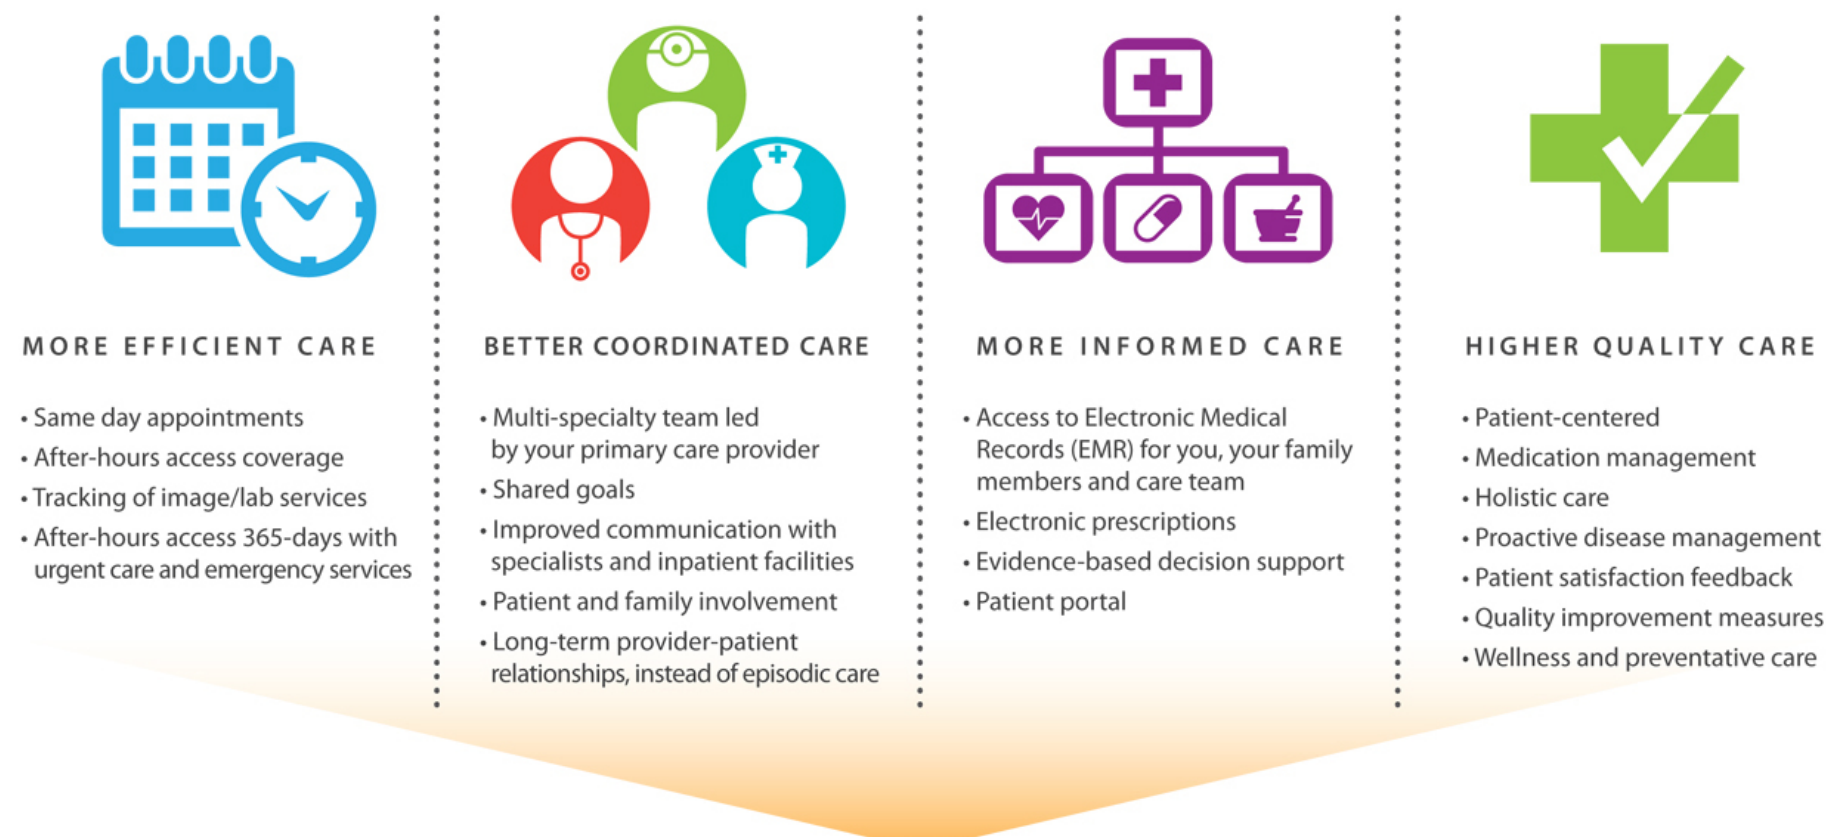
MORE EFFICIENT CARE

• Same day appointments
• After-hours access coverage
• Tracking of image/lab services
• After-hours access 365-days with urgent care and emergency services

BETTER COORDINATED CARE

• Multi-specialty team led by your primary care provider
• Shared goals
• Improved communication with specialists and inpatient facilities
• Patient and family involvement
• Long-term provider-patient relationships, instead of episodic care

MORE INFORMED CARE

• Access to Electronic Medical Records (EMR) for you, your family members and care team
• Electronic prescriptions
• Evidence-based decision support
• Patient portal

HIGHER QUALITY CARE

• Patient-centered
• Medication management
• Holistic care
• Proactive disease management
• Patient satisfaction feedback
• Quality improvement measures
• Wellness and preventative care